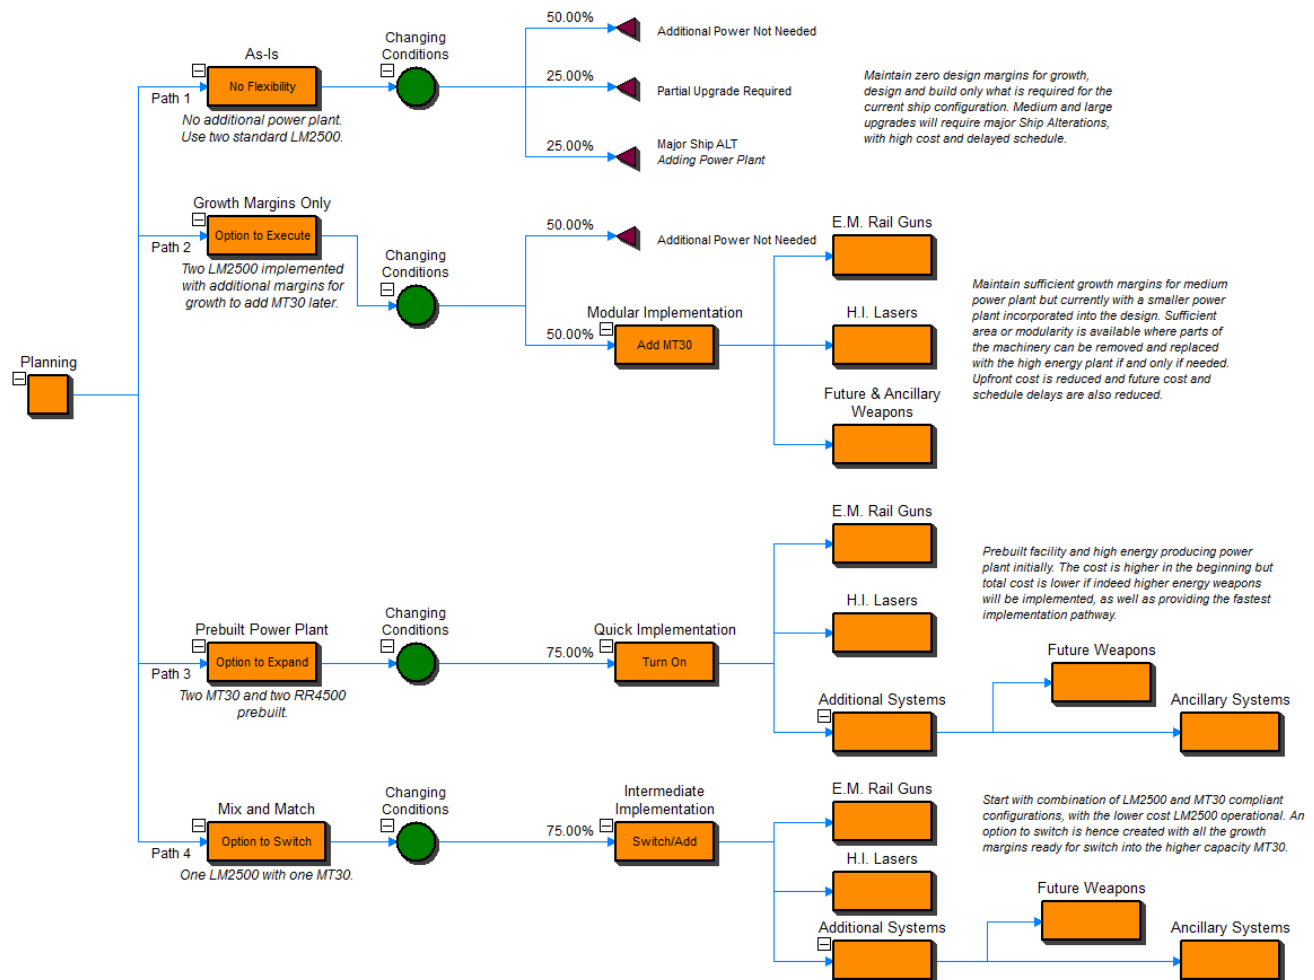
Planning

Path 1

As-Is

No Flexibility

No additional power plant. Use two standard LM2500.

Changing Conditions

50.00%

Additional Power Not Needed

25.00%

Partial Upgrade Required

25.00%

Major Ship ALT
Adding Power Plant

Maintain zero design margins for growth, design and build only what is required for the current ship configuration. Medium and large upgrades will require major Ship Alterations, with high cost and delayed schedule.

Path 2

Growth Margins Only

Option to Execute

Two LM2500 implemented with additional margins for growth to add MT30 later.

Changing Conditions

50.00%

Additional Power Not Needed

Modular Implementation

50.00%

Add MT30

E.M. Rail Guns

H.I. Lasers

Future & Ancillary Weapons

Maintain sufficient growth margins for medium power plant but currently with a smaller power plant incorporated into the design. Sufficient area or modularity is available where parts of the machinery can be removed and replaced with the high energy plant if and only if needed. Upfront cost is reduced and future cost and schedule delays are also reduced.

Path 3

Prebuilt Power Plant

Option to Expand

Two MT30 and two RR4500 prebuilt.

Changing Conditions

Quick Implementation

75.00%

Turn On

E.M. Rail Guns

H.I. Lasers

Additional Systems

Future Weapons

Ancillary Systems

Prebuilt facility and high energy producing power plant initially. The cost is higher in the beginning but total cost is lower if indeed higher energy weapons will be implemented, as well as providing the fastest implementation pathway.

Path 4

Mix and Match

Option to Switch

One LM2500 with one MT30.

Changing Conditions

Intermediate Implementation

75.00%

Switch/Add

E.M. Rail Guns

H.I. Lasers

Additional Systems

Future Weapons

Ancillary Systems

Start with combination of LM2500 and MT30 compliant configurations, with the lower cost LM2500 operational. An option to switch is hence created with all the growth margins ready for switch into the higher capacity MT30.